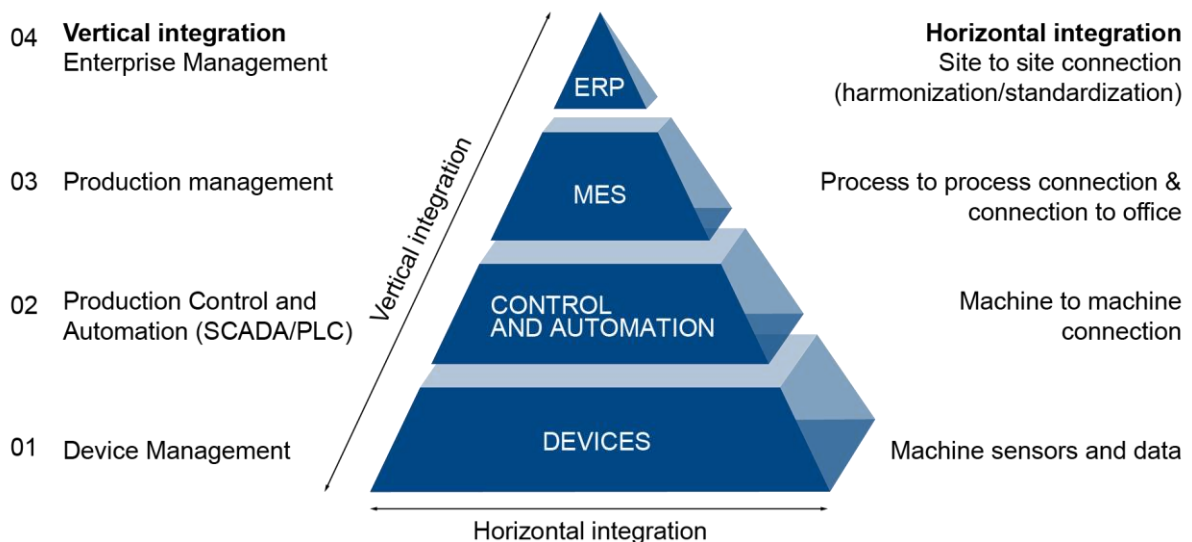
04 **Vertical integration**
Enterprise Management

03 Production management

02 Production Control and Automation (SCADA/PLC)

01 Device Management

Vertical integration

ERP

MES

CONTROL AND AUTOMATION

DEVICES

Horizontal integration

**Horizontal integration**
Site to site connection (harmonization/standardization)

Process to process connection & connection to office

Machine to machine connection

Machine sensors and data